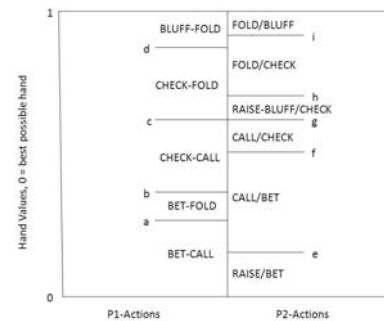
1

Hand Values, 0 = best possible hand

BLUFF-FOLD
d
CHECK-FOLD
c
CHECK-CALL
b
BET-FOLD
a
BET-CALL

FOLD/BLUFF
i
FOLD/CHECK
h
RAISE-BLUFF/CHECK
g
CALL/CHECK
f
CALL/BET
e
RAISE/BET

0

P1-Actions

P2-Actions